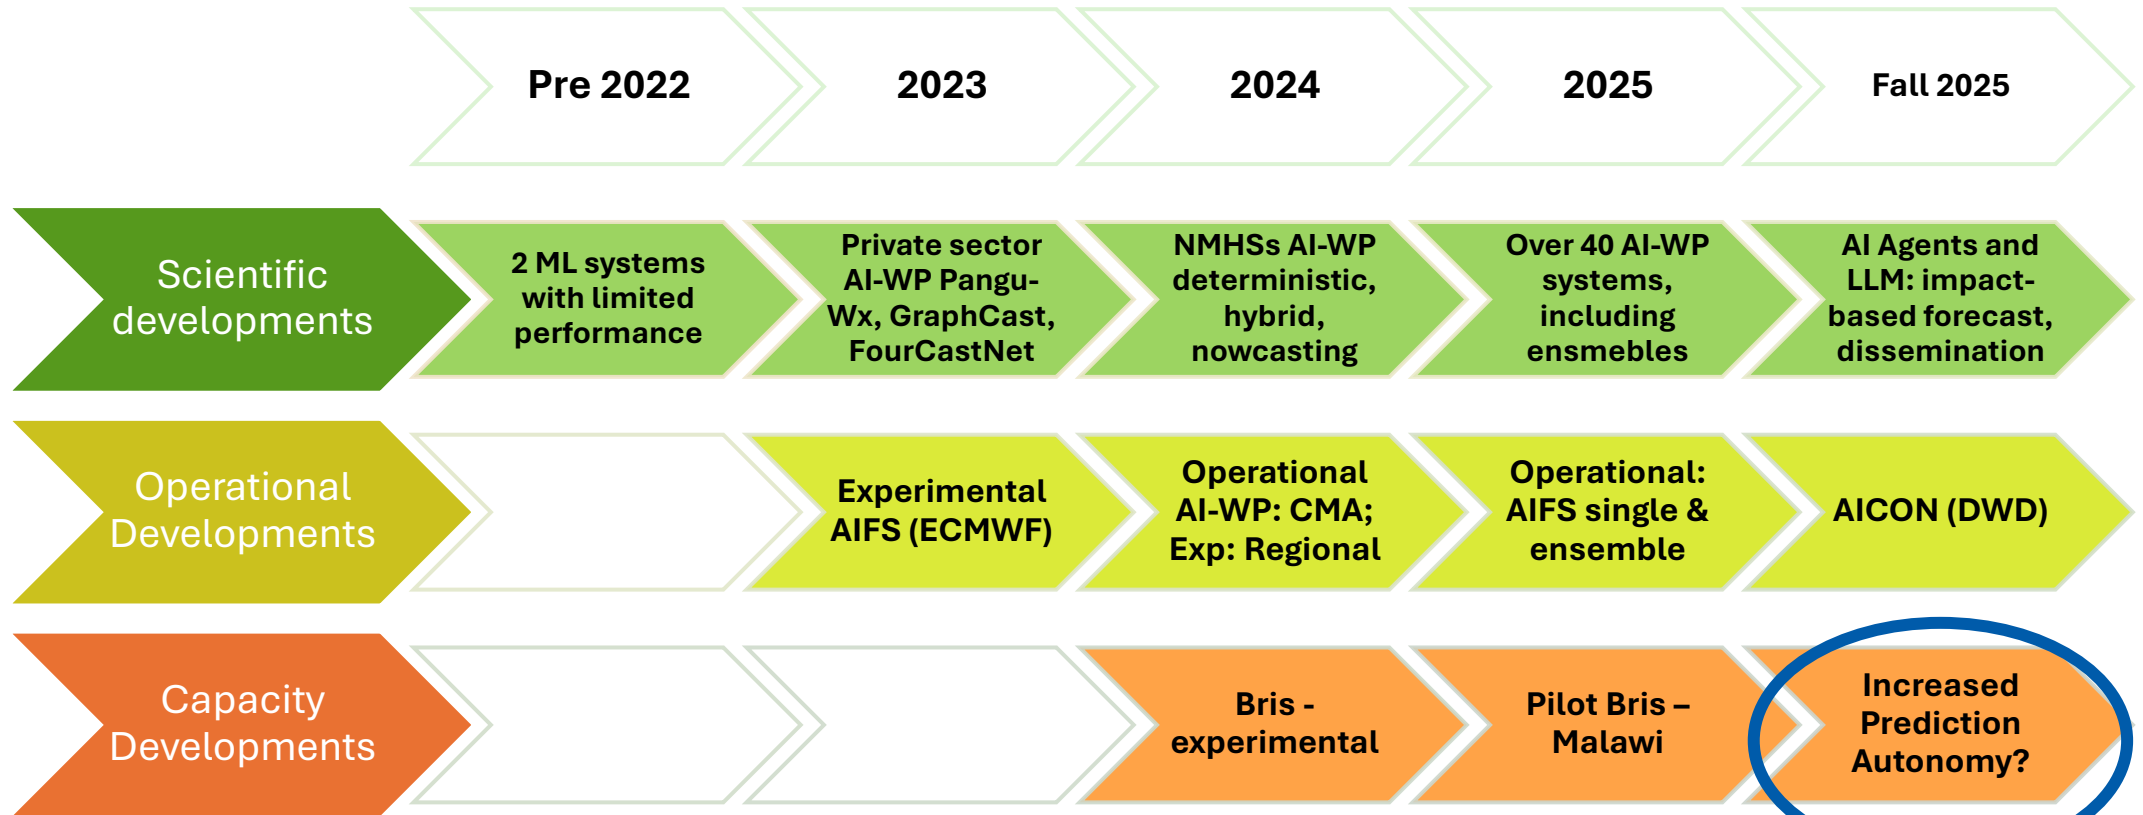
Pre 2022
2023
2024
2025
Fall 2025

Scientific developments
2 ML systems with limited performance
Private sector AI-WP Pangu-Wx, GraphCast, FourCastNet
NMHSs AI-WP deterministic, hybrid, nowcasting
Over 40 AI-WP systems, including ensmebles
AI Agents and LLM: impact-based forecast, dissemination

Operational Developments
Experimental AIFS (ECMWF)
Operational AI-WP: CMA; Exp: Regional
Operational: AIFS single & ensemble
AICON (DWD)

Capacity Developments
Bris - experimental
Pilot Bris – Malawi
Increased Prediction Autonomy?